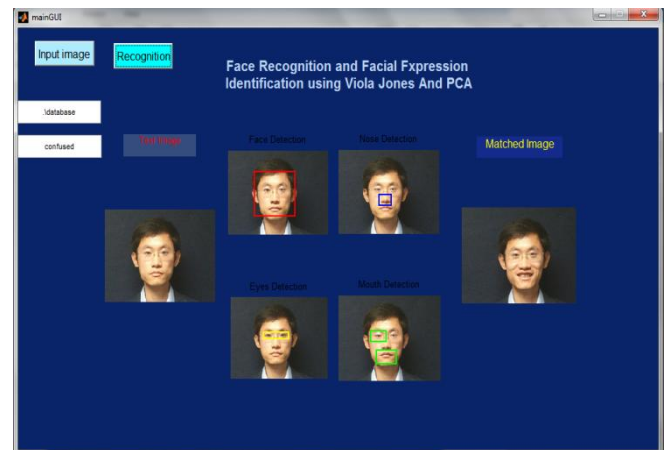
mainGUI

Input image

Recognition

Face Recognition and Facial Fxpression Identification using Viola Jones And PCA

.\database

confused

Test Image

Face Detection

Nose Detection

Matched Image

Eyes Detection

Mouth Detection